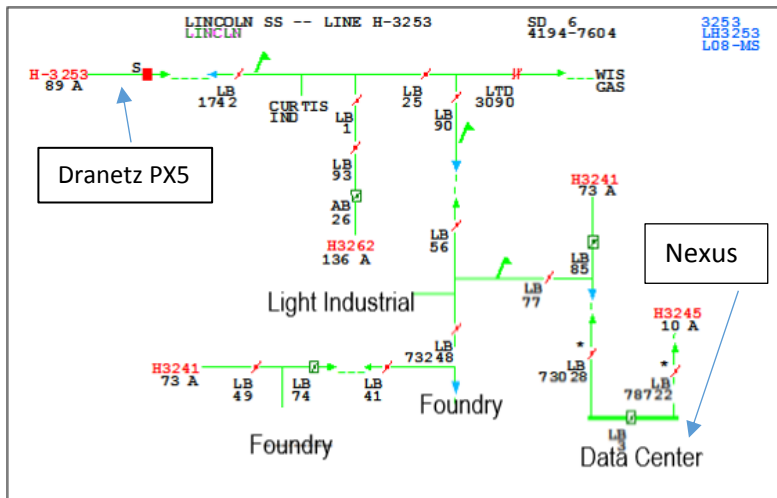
LINCOLN SS -- LINE H-3253
LINCLN

SD 6
4194-7604

3253
LH3253
L08-MS

H-3253
89 A

S

LB
1742

CURTIS
IND

LB
1

LB
25

LB
90

LTD
3090

WIS
GAS

LB
93

AB
26

H3262
136 A

LB
56

H3241
73 A

LB
85

LB
77

Light Industrial

LB
73248

Foundry

H3241
73 A

LB
49

LB
74

LB
41

Foundry

LB
73028

LB
78722

H3245
10 A

LB
3

Data Center

Dranetz PX5

Nexus